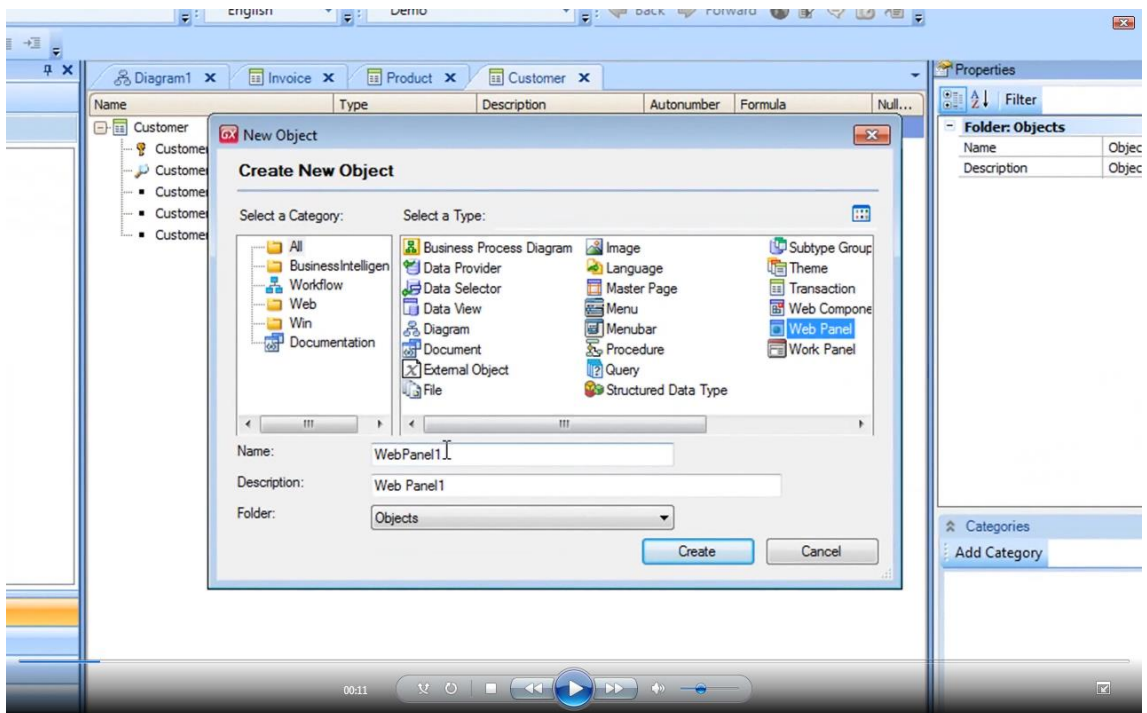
English
Demo
Back
Forward

Diagram1
Invoice
Product
Customer

| Name | Type | Description | Autonumber | Formula | Null... |
|---|---|---|---|---|---|

Customer
Customer
Customer
Customer
Customer
Customer

Properties
Filter
Folder: Objects
Name Objec
Description Objec

New Object
Create New Object
Select a Category:
Select a Type:
All
BusinessIntelligen
Workflow
Web
Win
Documentation

Business Process Diagram
Data Provider
Data Selector
Data View
Diagram
Document
External Object
File
Image
Language
Master Page
Menu
Menubar
Procedure
Query
Structured Data Type
Subtype Group
Theme
Transaction
Web Compone
Web Panel
Work Panel

Name: WebPanel1
Description: Web Panel1
Folder: Objects
Create
Cancel

Categories
Add Category

00:11